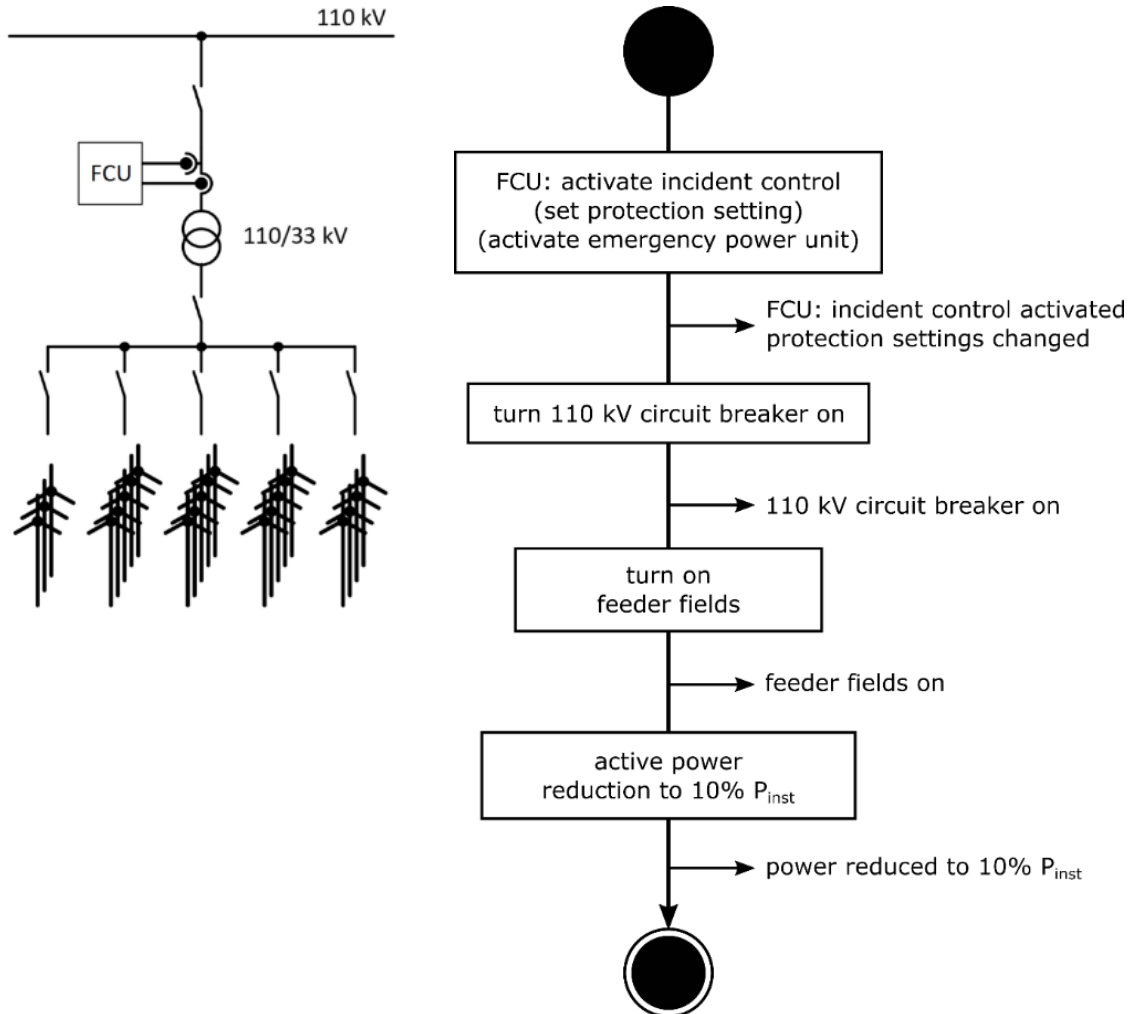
110 kV

FCU

110/33 kV

FCU: activate incident control
(set protection setting)
(activate emergency power unit)

FCU: incident control activated
protection settings changed

turn 110 kV circuit breaker on

110 kV circuit breaker on

turn on
feeder fields

feeder fields on

active power
reduction to 10% $P_{inst}$

power reduced to 10% $P_{inst}$